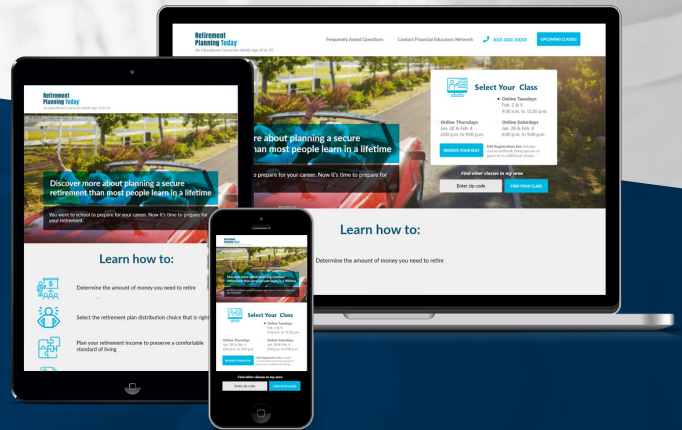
Retirement Planning Today

An Educational Course for Adults Age 50 to 70

Frequently Asked Questions

Contact Financial Educators Network

XXX.XXX.XXXX

UPCOMING CLASSES

re about planning a secure
than most people learn in a lifetime

prepare for your career. Now it's time to prepare for

Select Your Class

Online Tuesdays
Feb. 3 & 9
9:00 a.m. to 12:00 p.m.

Online Thursdays
Jan. 28 & Feb. 4
6:00 p.m. to 9:00 p.m.

Online Saturdays
Jan. 28 & Feb. 4
4:00 p.m. to 9:00 p.m.

RESERVE YOUR SEAT

$49 Registration fee includes course textbook. Bring spouse or guest at no additional charge.

Find other classes in my area

Enter zip code

FIND YOUR CLASS

Learn how to:

Determine the amount of money you need to retire

Retirement Planning Today

An Educational Course for Adults Age 50 to 70

Discover more about planning a secure retirement than most people learn in a lifetime

You went to school to prepare for your career. Now it's time to prepare for your retirement.

Learn how to:

Determine the amount of money you need to retire

Select the retirement plan distribution choice that is right

Plan your retirement income to preserve a comfortable standard of living

Retirement Planning Today

Discover more about planning a secure retirement than most people learn in a lifetime

Select Your Class

Online Tuesdays
Feb. 3 & 9
9:00 a.m. to 12:00 p.m.

Online Thursdays
Jan. 28 & Feb. 4
6:00 p.m. to 9:00 p.m.

Online Saturdays
Jan. 28 & Feb. 4
4:00 p.m. to 9:00 p.m.

RESERVE YOUR SEAT

Find other classes in my area

Enter zip code

FIND YOUR CLASS